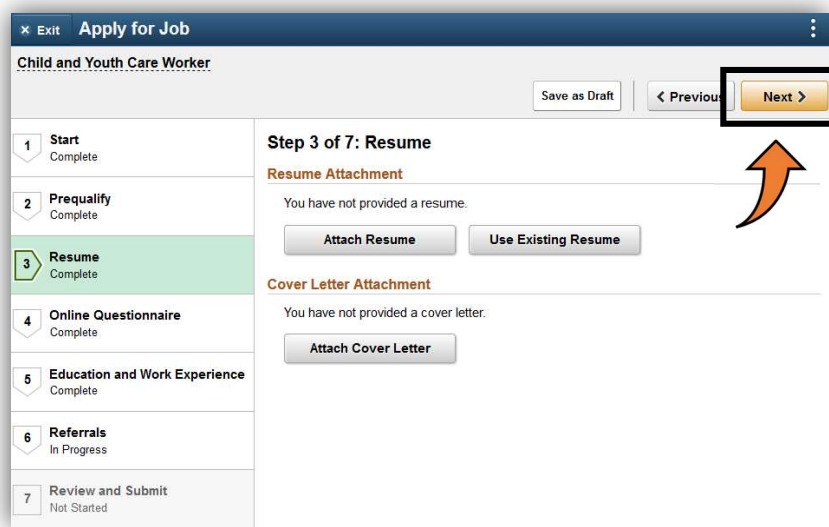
× Exit Apply for Job

Child and Youth Care Worker

Save as Draft

< Previou

Next >

1 Start
Complete

2 Prequalify
Complete

3 Resume
Complete

4 Online Questionnaire
Complete

5 Education and Work Experience
Complete

6 Referrals
In Progress

7 Review and Submit
Not Started

Step 3 of 7: Resume

Resume Attachment

You have not provided a resume.

Attach Resume

Use Existing Resume

Cover Letter Attachment

You have not provided a cover letter.

Attach Cover Letter